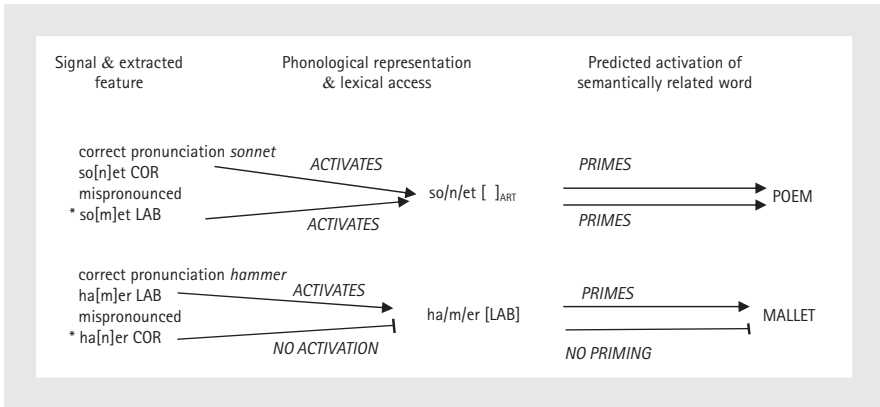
Signal & extracted feature

Phonological representation & lexical access

Predicted activation of semantically related word

correct pronunciation *sonnet*
so[n]et COR
mispronounced
* so[m]et LAB

ACTIVATES

ACTIVATES

so/n/et [ ]$_{ART}$

PRIMES

PRIMES

POEM

correct pronunciation *hammer*
ha[m]er LAB
mispronounced
* ha[n]er COR

ACTIVATES

NO ACTIVATION

ha/m/er [LAB]

PRIMES

NO PRIMING

MALLET